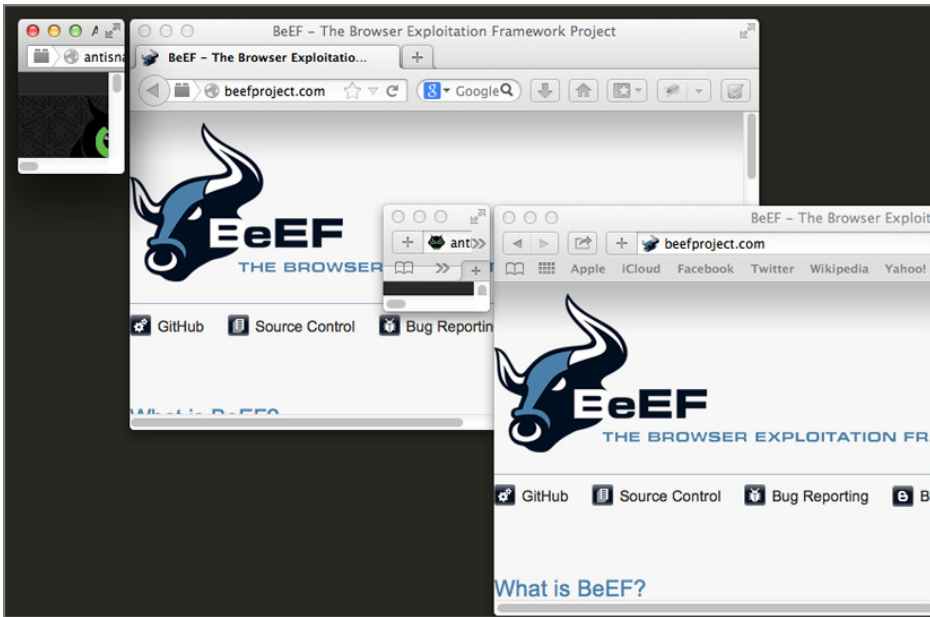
A

antisna

BeEF – The Browser Exploitation Framework Project

BeEF – The Browser Exploitatio...

beefproject.com

Google

BeEF

THE BROWSER

GitHub Source Control Bug Reportin

What is BeEF?

ant

BeEF – The Browser Exploit

beefproject.com

Apple iCloud Facebook Twitter Wikipedia Yahoo!

BeEF

THE BROWSER EXPLOITATION FR

GitHub Source Control Bug Reporting B

What is BeEF?